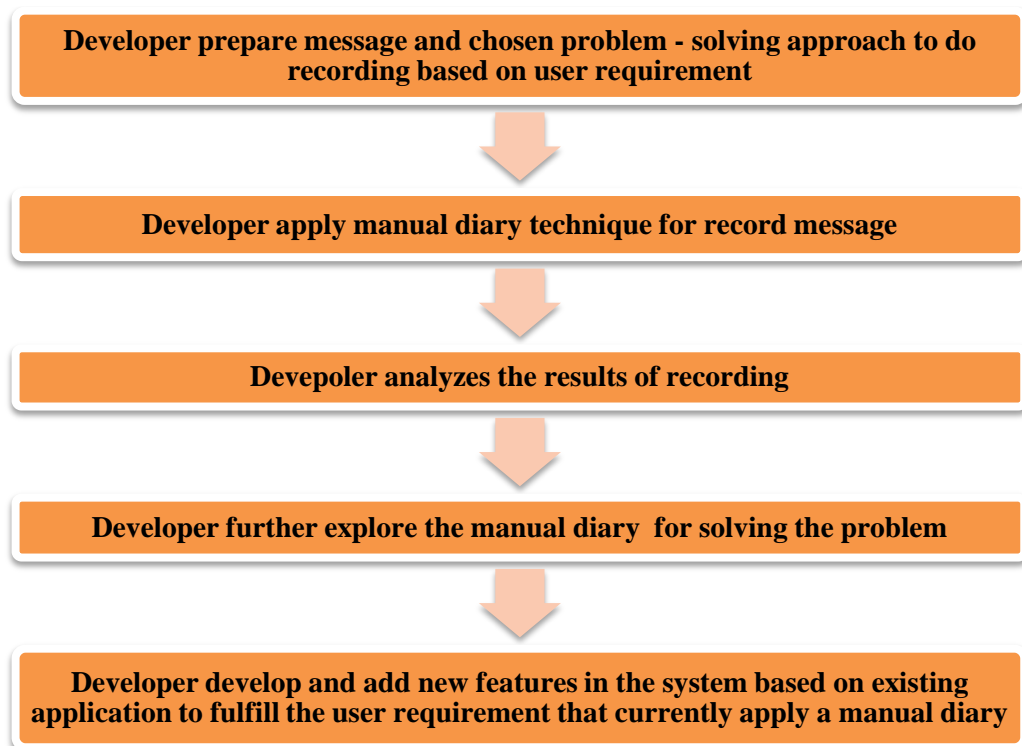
Developer prepare message and chosen problem - solving approach to do recording based on user requirement

Developer apply manual diary technique for record message

Devepoler analyzes the results of recording

Developer further explore the manual diary for solving the problem

Developer develop and add new features in the system based on existing application to fulfill the user requirement that currently apply a manual diary